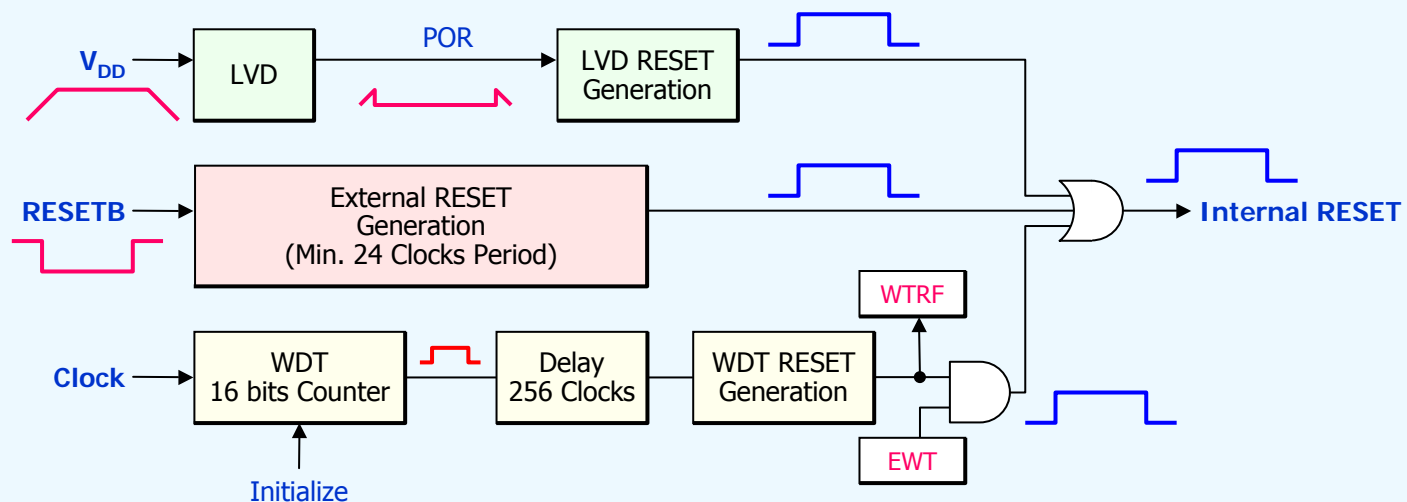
$V_{DD}$

LVD

POR

LVD RESET Generation

RESETB

External RESET Generation (Min. 24 Clocks Period)

Internal RESET

WTRF

Clock

WDT 16 bits Counter

Delay 256 Clocks

WDT RESET Generation

EWT

Initialize